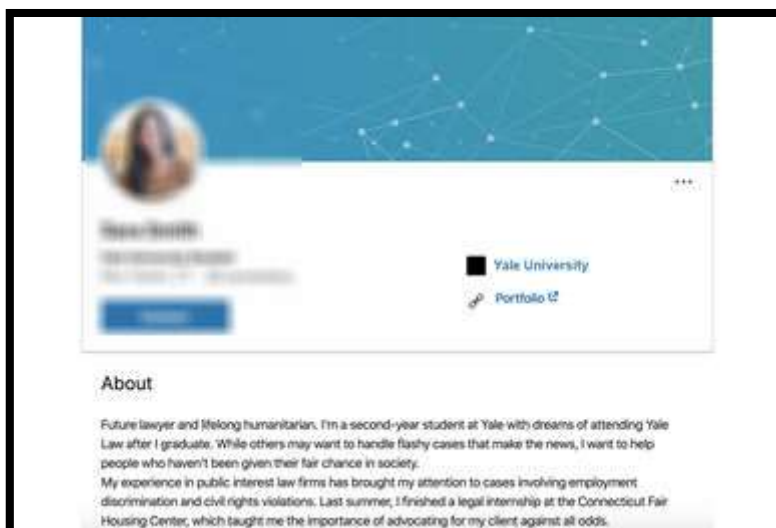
...

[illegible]
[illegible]
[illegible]

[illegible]

Yale University

Portfolio

About

Future lawyer and lifelong humanitarian. I'm a second-year student at Yale with dreams of attending Yale Law after I graduate. While others may want to handle flashy cases that make the news, I want to help people who haven't been given their fair chance in society.
My experience in public interest law firms has brought my attention to cases involving employment discrimination and civil rights violations. Last summer, I finished a legal internship at the Connecticut Fair Housing Center, which taught me the importance of advocating for my client against all odds.